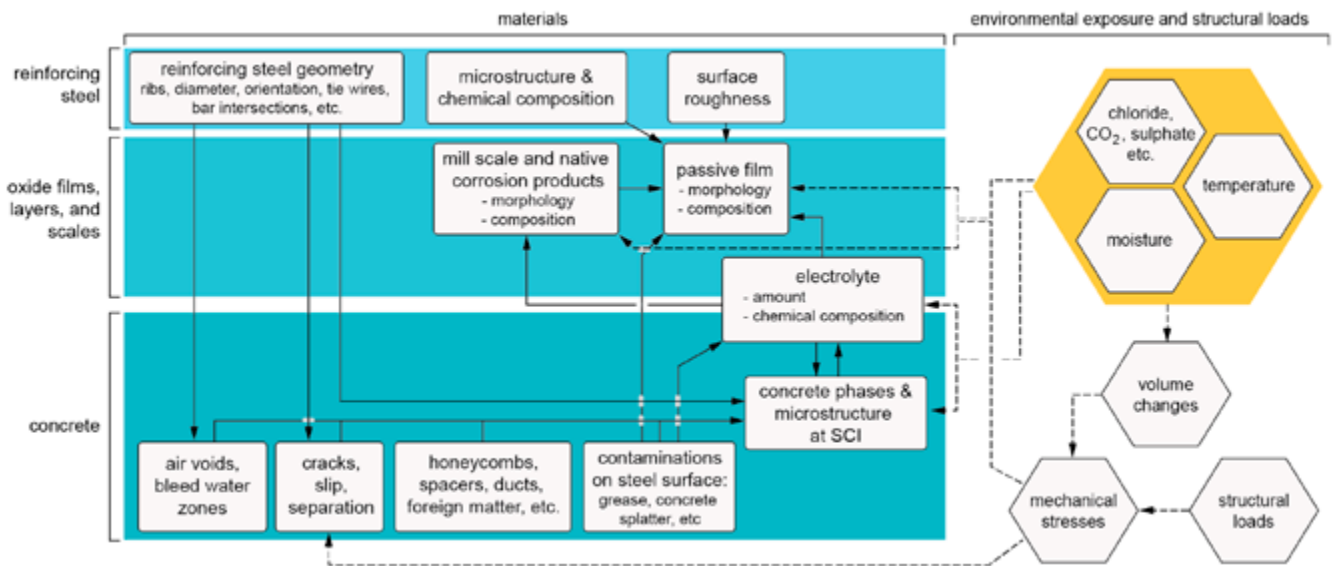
materials

environmental exposure and structural loads

reinforcing steel

oxide films, layers, and scales

concrete

reinforcing steel geometry
ribs, diameter, orientation, tie wires, bar intersections, etc.

microstructure & chemical composition

surface roughness

mill scale and native corrosion products
- morphology
- composition

passive film
- morphology
- composition

electrolyte
- amount
- chemical composition

concrete phases & microstructure at SCI

air voids, bleed water zones

cracks, slip, separation

honeycombs, spacers, ducts, foreign matter, etc.

contaminations on steel surface: grease, concrete splatter, etc

chloride, $CO_2$, sulphate etc.

temperature

moisture

volume changes

mechanical stresses

structural loads